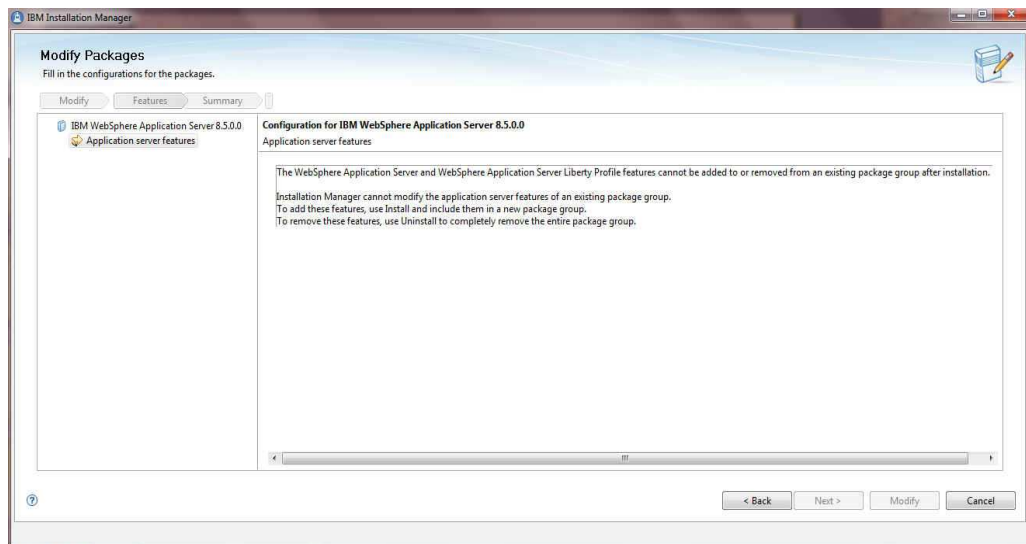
IBM Installation Manager

Modify Packages
Fill in the configurations for the packages.

Modify
Features
Summary

IBM WebSphere Application Server 8.5.0.0
Application server features

Configuration for IBM WebSphere Application Server 8.5.0.0
Application server features

The WebSphere Application Server and WebSphere Application Server Liberty Profile features cannot be added to or removed from an existing package group after installation.

Installation Manager cannot modify the application server features of an existing package group.
To add these features, use Install and include them in a new package group.
To remove these features, use Uninstall to completely remove the entire package group.

< Back
Next >
Modify
Cancel